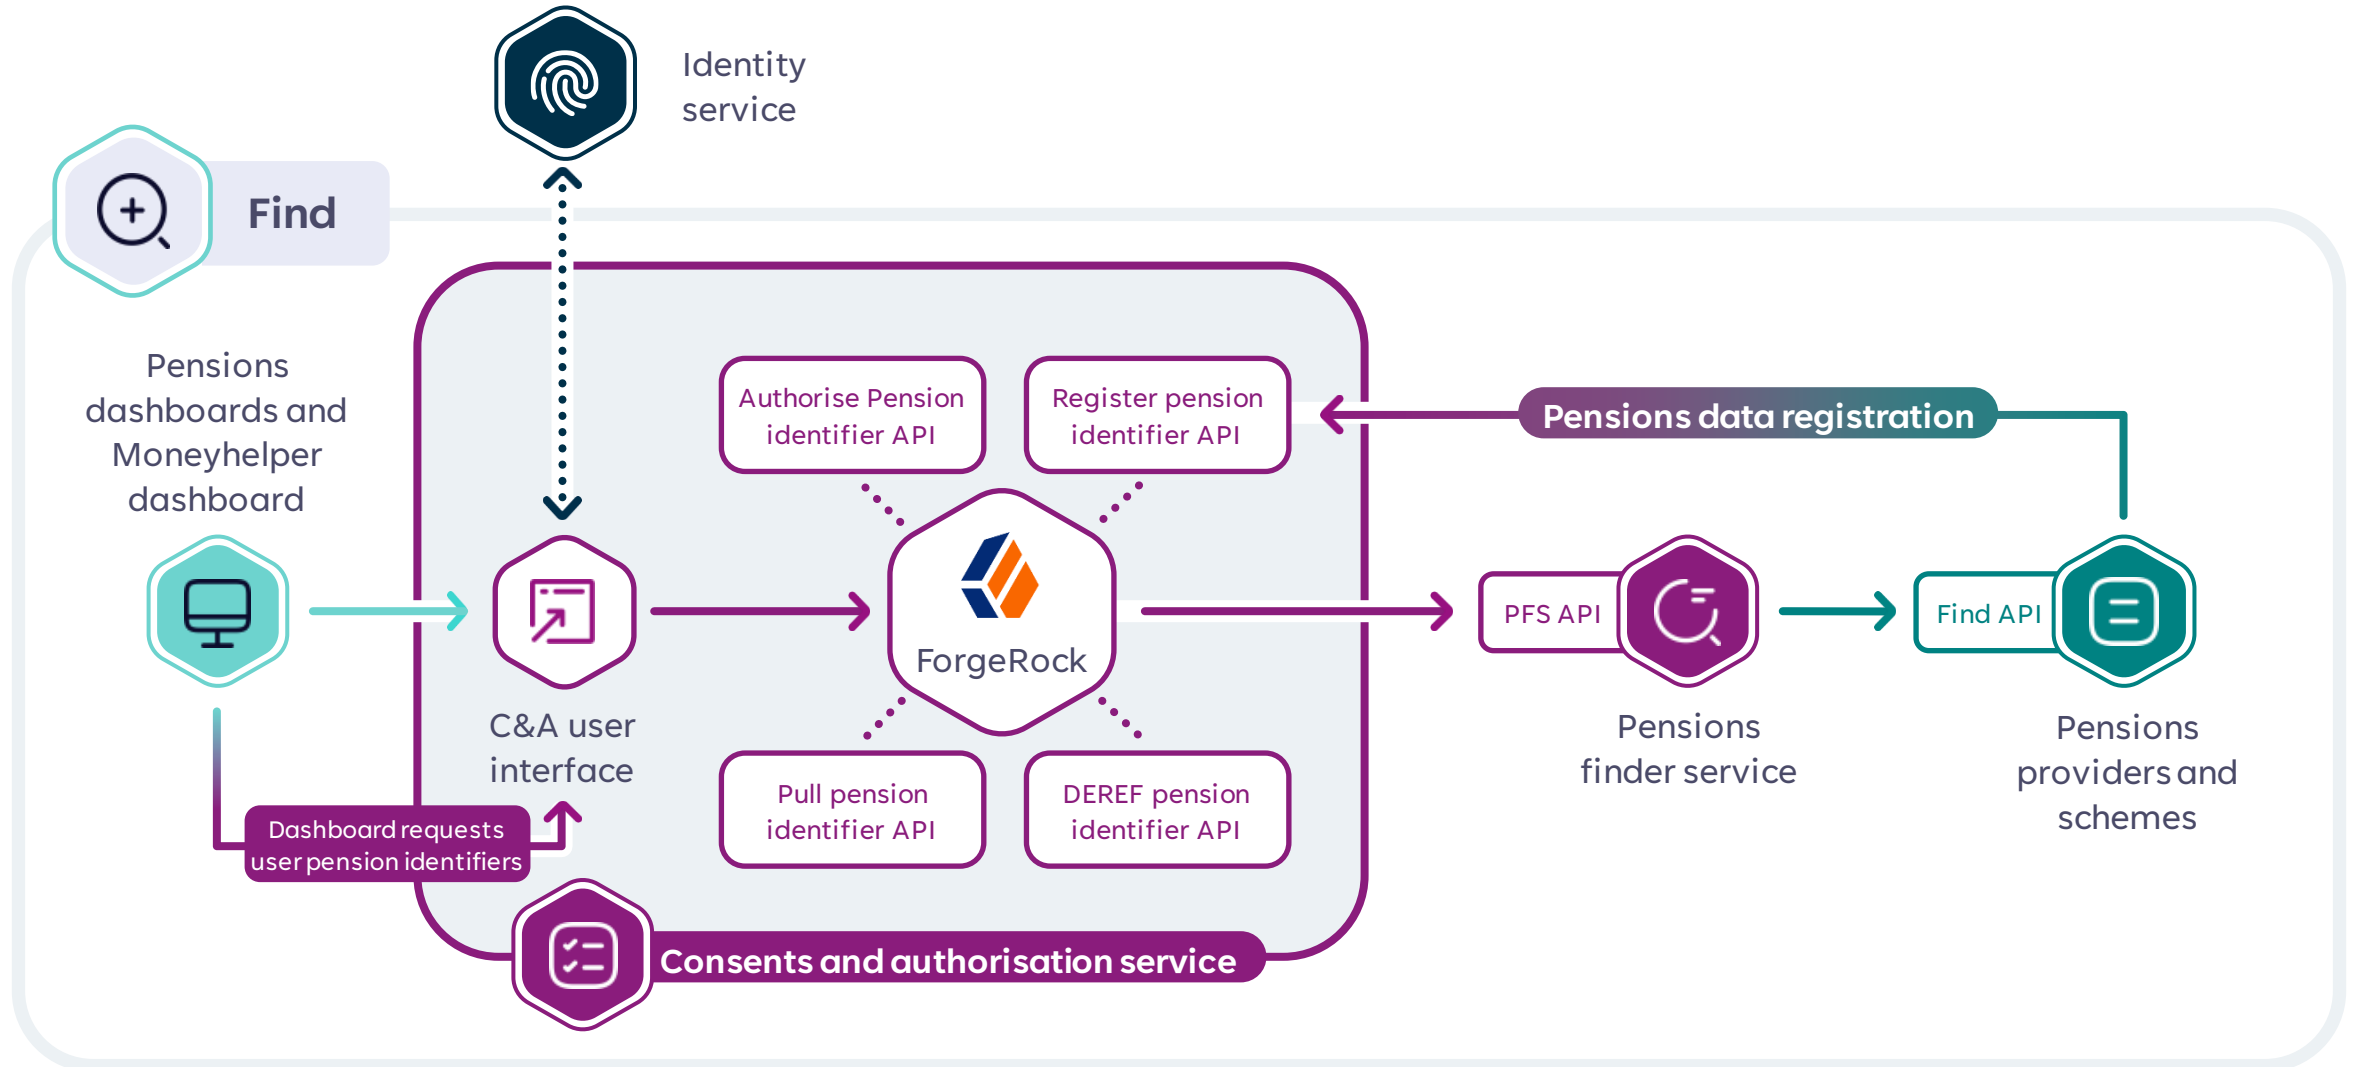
Identity service

Find

Pensions dashboards and Moneyhelper dashboard

Authorise Pension identifier API

Register pension identifier API

Pensions data registration

ForgeRock

C&A user interface

PFS API

Find API

Pensions finder service

Pensions providers and schemes

Pull pension identifier API

DEREF pension identifier API

Dashboard requests user pension identifiers

Consents and authorisation service